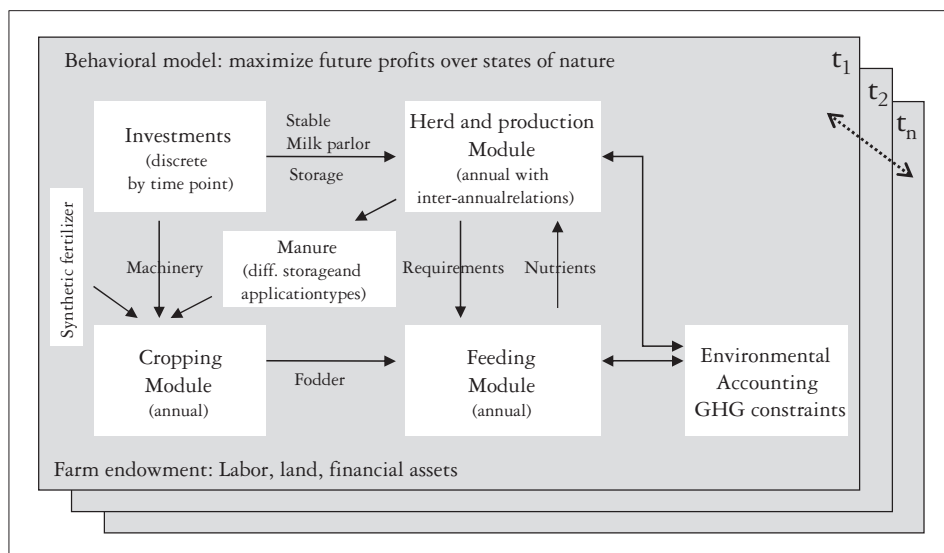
Behavioral model: maximize future profits over states of nature

$t_1$

$t_2$

$t_n$

Investments (discrete by time point)

Stable
Milk parlor
Storage

Herd and production Module (annual with inter-annualrelations)

Synthetic fertilizer

Machinery

Manure (diff. storageand applicationtypes)

Requirements

Nutrients

Cropping Module (annual)

Fodder

Feeding Module (annual)

Environmental Accounting GHG constraints

Farm endowment: Labor, land, financial assets